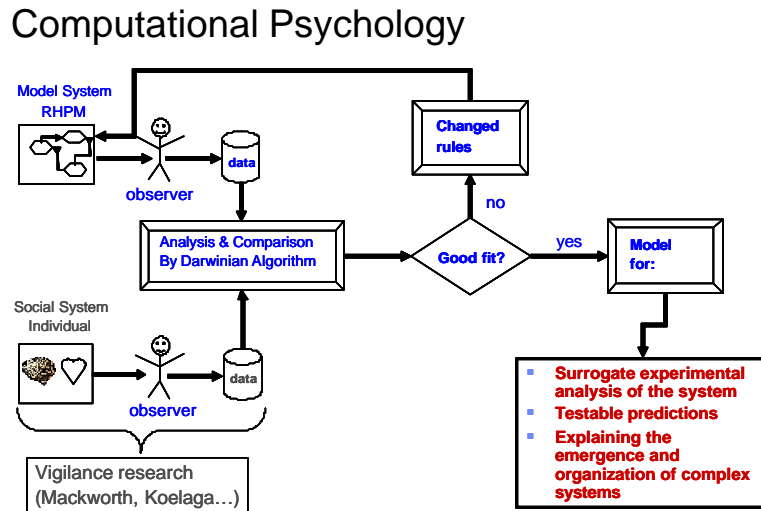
Computational Psychology

Model System
RHPM

observer

data

Changed rules

no

Analysis & Comparison
By Darwinian Algorithm

Good fit?

yes

Model for:

Social System
Individual

observer

data

Vigilance research
(Mackworth, Koelaga…)

- Surrogate experimental analysis of the system
- Testable predictions
- Explaining the emergence and organization of complex systems